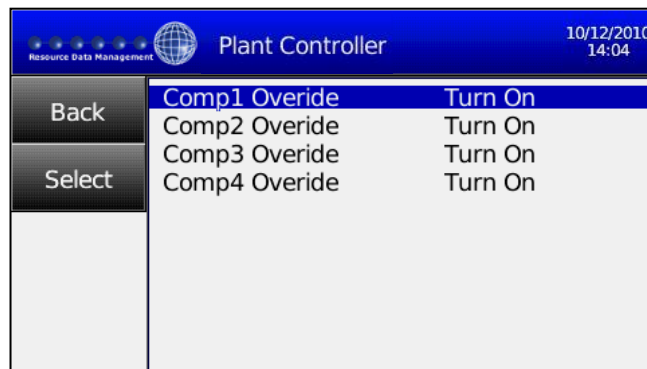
Resource Data Management

Plant Controller

10/12/2010
14:04

Back

Select

| | |
|---|---|
| Comp1 Overide | Turn On |
| Comp2 Overide | Turn On |
| Comp3 Overide | Turn On |
| Comp4 Overide | Turn On |